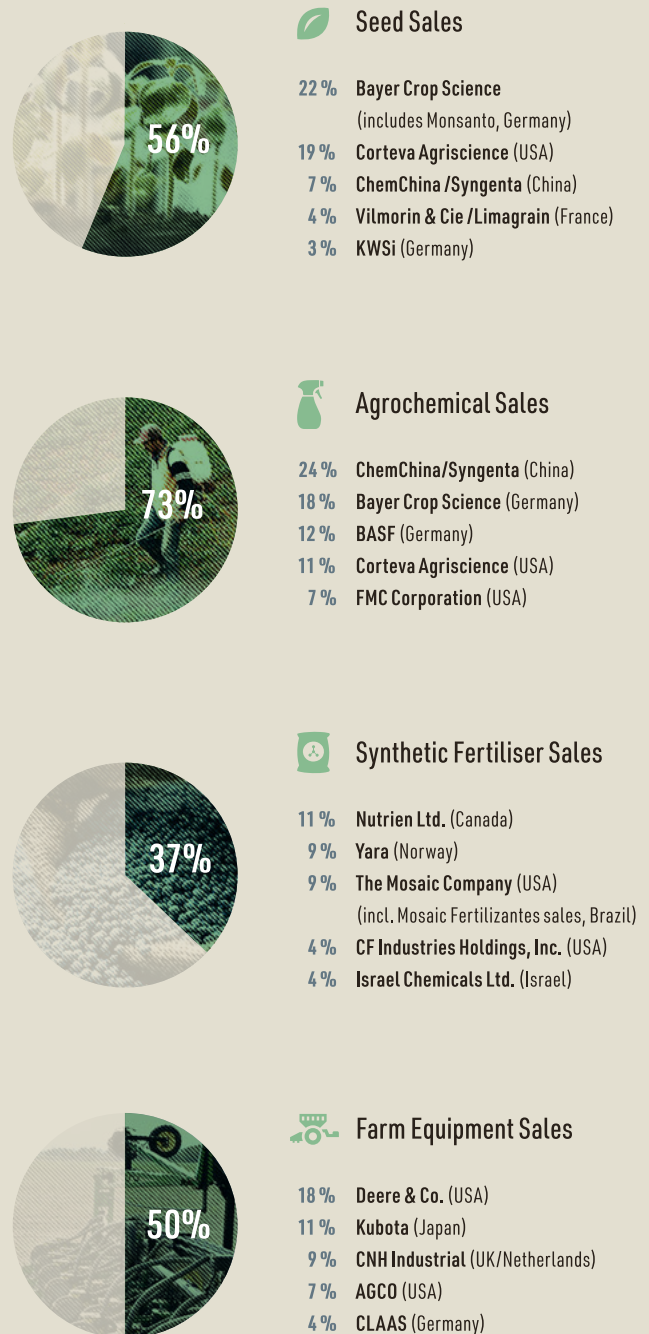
56%

Seed Sales

22 % Bayer Crop Science (includes Monsanto, Germany)
19 % Corteva Agriscience (USA)
7 % ChemChina /Syngenta (China)
4 % Vilmorin & Cie /Limagrain (France)
3 % KWSi (Germany)

73%

Agrochemical Sales

24 % ChemChina/Syngenta (China)
18 % Bayer Crop Science (Germany)
12 % BASF (Germany)
11 % Corteva Agriscience (USA)
7 % FMC Corporation (USA)

37%

Synthetic Fertiliser Sales

11 % Nutrien Ltd. (Canada)
9 % Yara (Norway)
9 % The Mosaic Company (USA) (incl. Mosaic Fertilizantes sales, Brazil)
4 % CF Industries Holdings, Inc. (USA)
4 % Israel Chemicals Ltd. (Israel)

50%

Farm Equipment Sales

18 % Deere & Co. (USA)
11 % Kubota (Japan)
9 % CNH Industrial (UK/Netherlands)
7 % AGCO (USA)
4 % CLAAS (Germany)